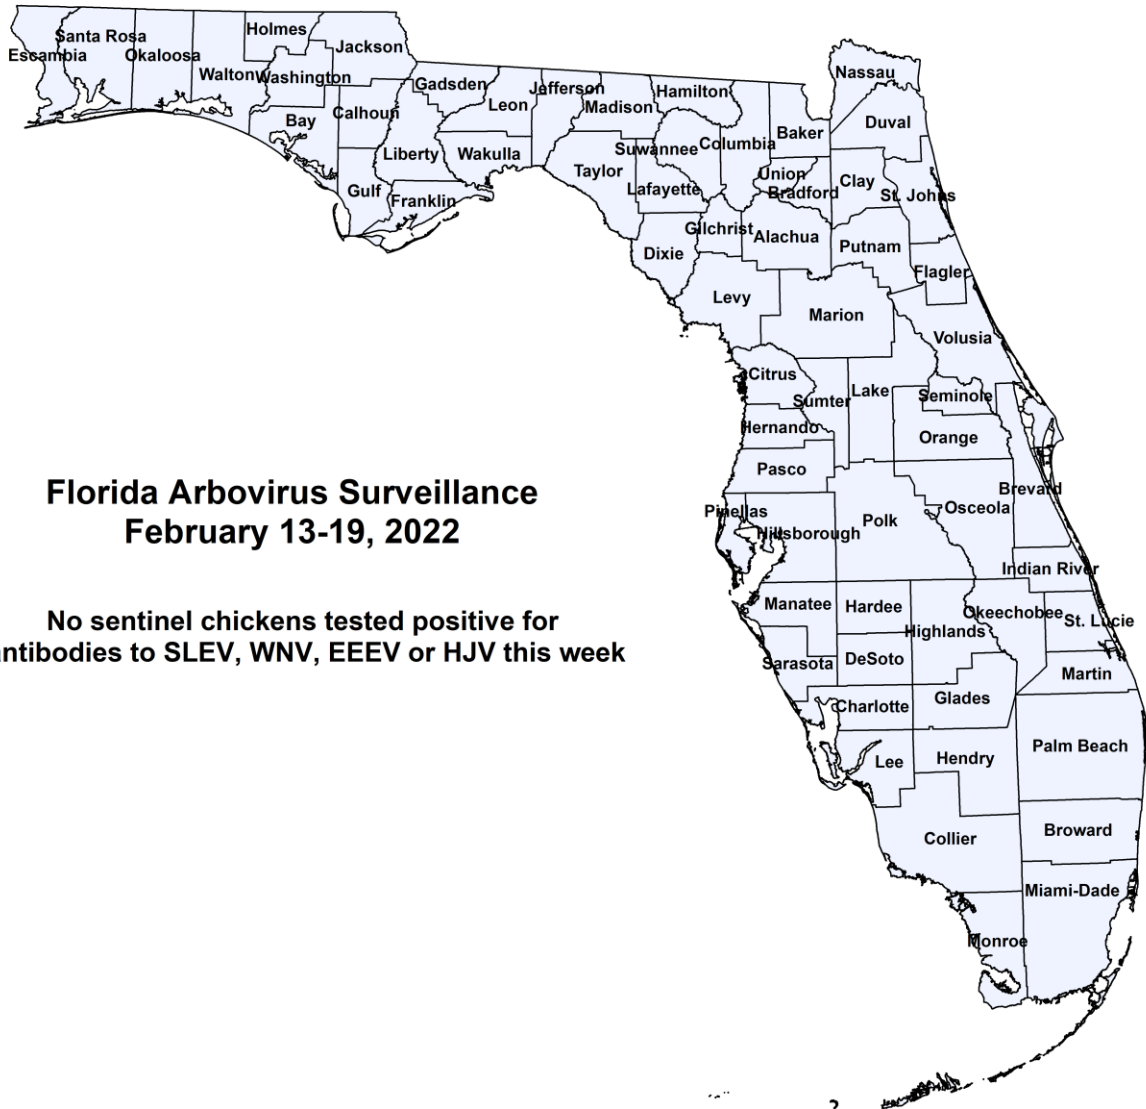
Santa Rosa
Escambia
Okaloosa
Holmes
Jackson
Walton
Washington
Gadsden
Jefferson
Hamilton
Nassau
Leon
Madison
Bay
Calhoun
Duval
Baker
Columbia
Suwannee
Liberty
Wakulla
Union
Taylor
Clay
Bradford
Lafayette
St. Johns
Gulf
Franklin
Gilchrist
Alachua
Putnam
Dixie
Flagler
Levy
Marion
Volusia
Citrus
Lake
Sumter
Seminole
Hernando
Orange
Pasco
Brevard

Florida Arbovirus Surveillance
February 13-19, 2022

Pinellas
Osceola
Polk
Hillsborough
Indian River

No sentinel chickens tested positive for antibodies to SLEV, WNV, EEEV or HJV this week

Manatee
Hardee
Okeechobee
St. Lucie
Highlands
Sarasota
DeSoto
Martin
Glades
Charlotte
Palm Beach
Lee
Hendry
Broward
Collier
Miami-Dade
Monroe